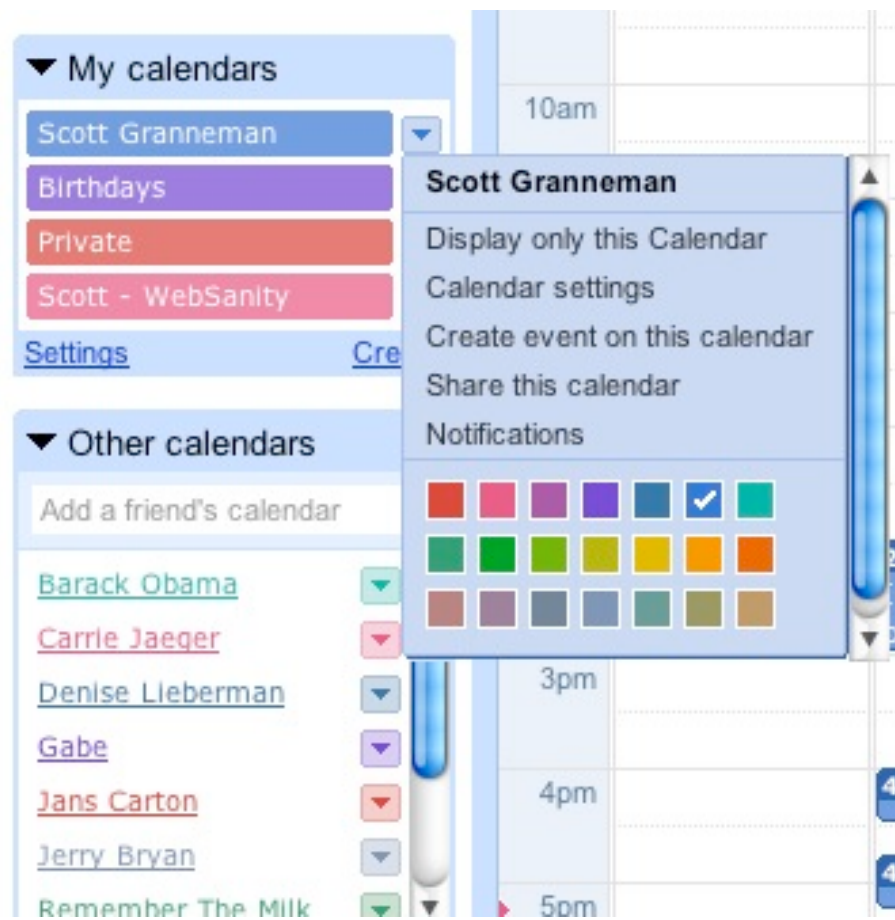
▼ My calendars

Scott Granneman

Birthdays

Private

Scott - WebSanity

Settings

Cre

▼ Other calendars

Add a friend's calendar

Barack Obama

Carrie Jaeger

Denise Lieberman

Gabe

Jans Carton

Jerry Bryan

Remember The Milk

10am

Scott Granneman

Display only this Calendar

Calendar settings

Create event on this calendar

Share this calendar

Notifications

3pm

4pm

5pm